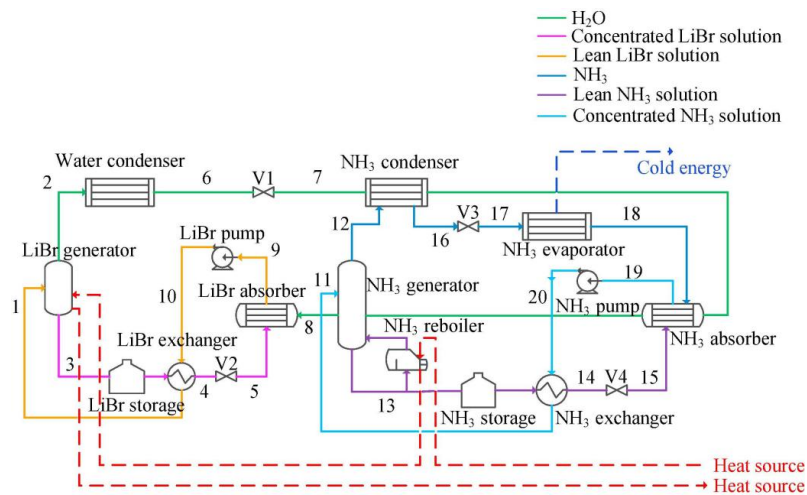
$H_2O$
Concentrated LiBr solution
Lean LiBr solution
$NH_3$
Lean $NH_3$ solution
Concentrated $NH_3$ solution

Water condenser
2
6
V1
7
$NH_3$ condenser
Cold energy
12
V3
17
18
16
$NH_3$ evaporator
LiBr pump
9
LiBr generator
10
11
$NH_3$ generator
19
1
LiBr absorber
20
$NH_3$ pump
8
$NH_3$ absorber
$NH_3$ reboiler
LiBr exchanger
3
V2
4
5
14
V4
15
13
LiBr storage
$NH_3$ storage
$NH_3$ exchanger
Heat source
Heat source